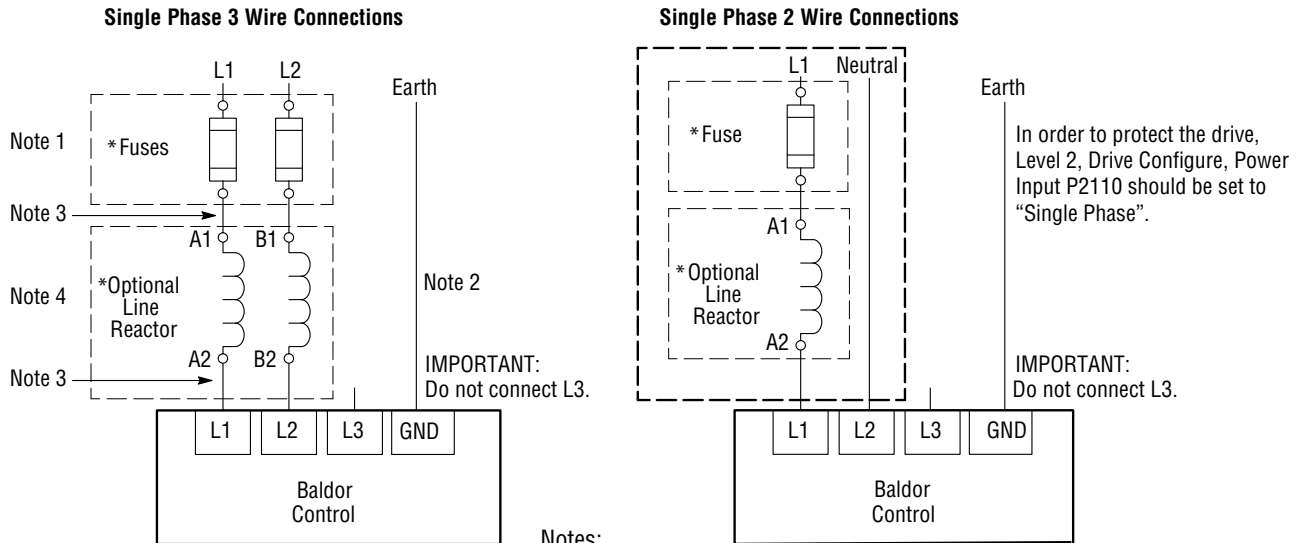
Single Phase 3 Wire Connections

L1 L2

Earth

Note 1

*Fuses

Note 3

A1 B1

Note 4

*Optional Line Reactor

Note 2

A2 B2

Note 3

IMPORTANT: Do not connect L3.

L1 L2 L3 GND

Baldor Control

Single Phase 2 Wire Connections

L1 Neutral

Earth

*Fuse

In order to protect the drive, Level 2, Drive Configure, Power Input P2110 should be set to "Single Phase".

A1

*Optional Line Reactor

A2

IMPORTANT: Do not connect L3.

L1 L2 L3 GND

Baldor Control

Notes: